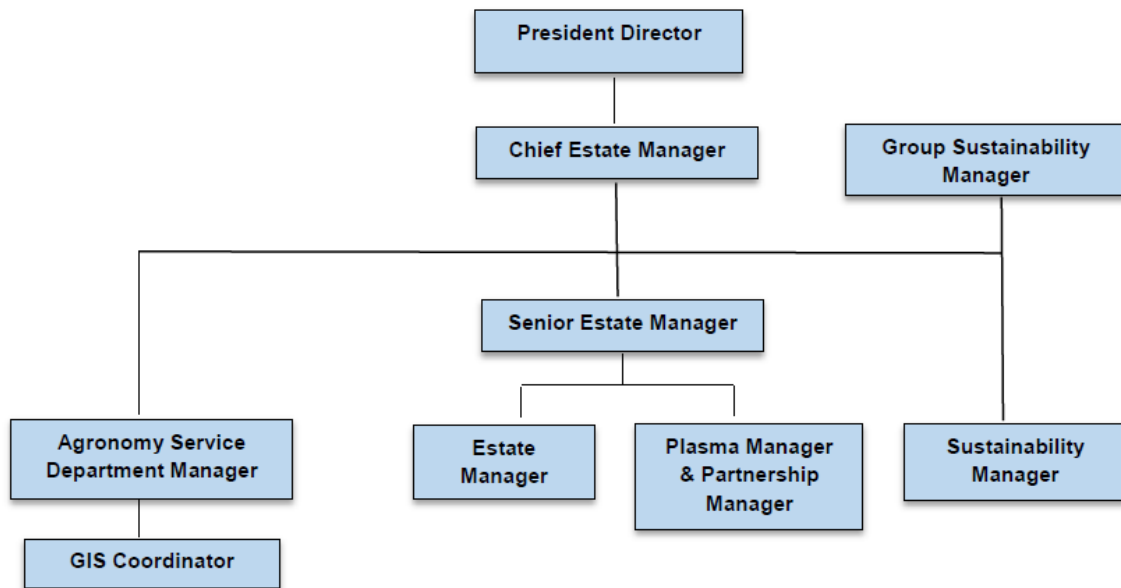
President Director

Chief Estate Manager

Group Sustainability Manager

Senior Estate Manager

Agronomy Service Department Manager

Estate Manager

Plasma Manager & Partnership Manager

Sustainability Manager

GIS Coordinator